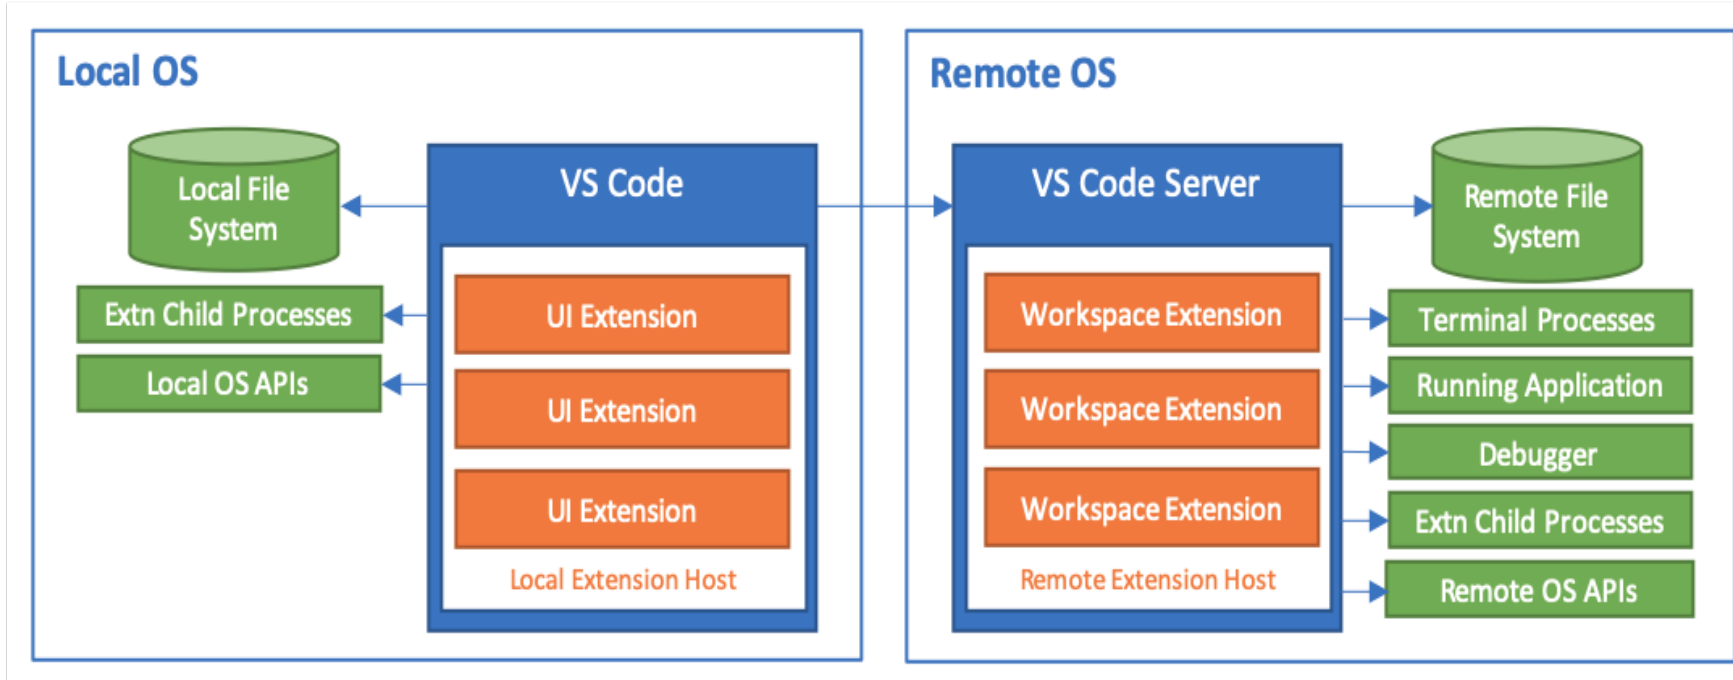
Local OS

Local File System

Extn Child Processes

Local OS APIs

VS Code

UI Extension

UI Extension

UI Extension

Local Extension Host

Remote OS

VS Code Server

Workspace Extension

Workspace Extension

Workspace Extension

Remote Extension Host

Remote File System

Terminal Processes

Running Application

Debugger

Extn Child Processes

Remote OS APIs